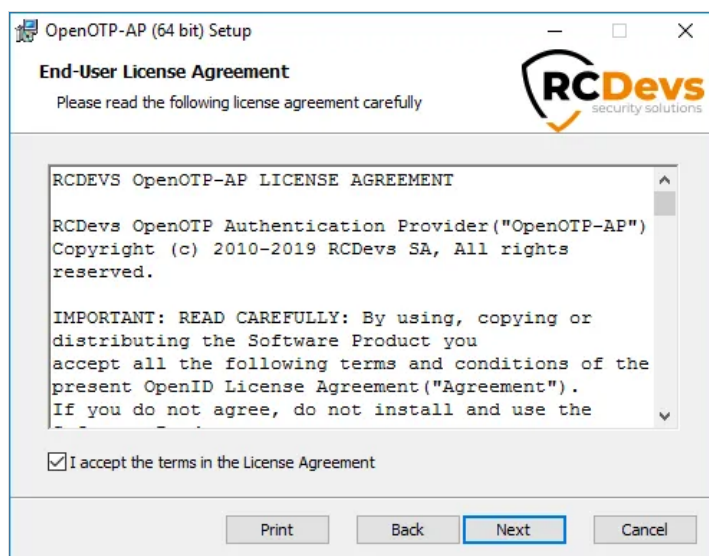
OpenOTP-AP (64 bit) Setup

End-User License Agreement

Please read the following license agreement carefully

RCDevs
security solutions

RCDEVS OpenOTP-AP LICENSE AGREEMENT

RCDevs OpenOTP Authentication Provider("OpenOTP-AP") Copyright (c) 2010-2019 RCDevs SA, All rights reserved.

IMPORTANT: READ CAREFULLY: By using, copying or distributing the Software Product you accept all the following terms and conditions of the present OpenID License Agreement("Agreement"). If you do not agree, do not install and use the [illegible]

I accept the terms in the License Agreement

Print

Back

Next

Cancel